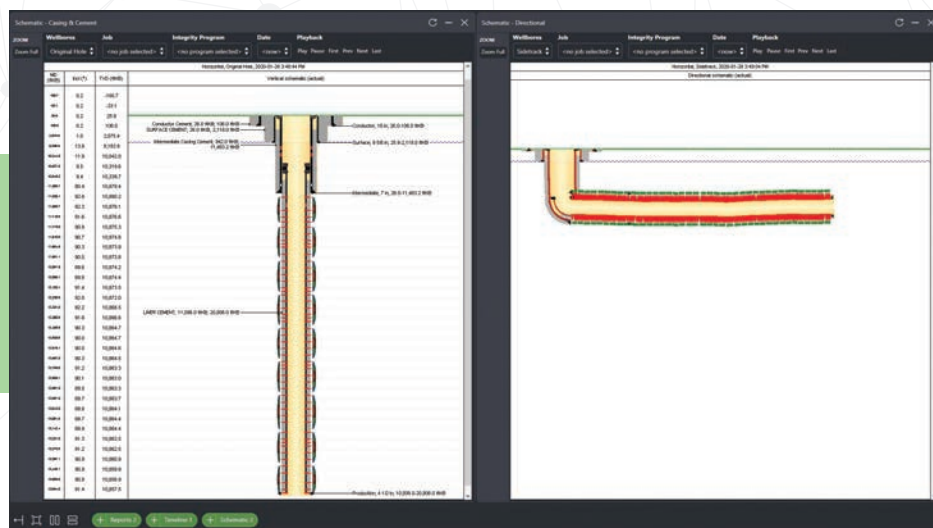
Schematic - Casing & Cement

ZOOM
Zoom Full

Wellbores
Original Hole

Job
<no job selected>

Integrity Program
<no program selected>

Date
<now>

Playback
Play Pause First Prev Next Last

Horizontal, Original Hole, 2020-01-28 3:40:44 PM

| MD (ftKB) | Incl (°) | TVD (ftKB) | Vertical schematic (actual) |
|---|---|---|---|
| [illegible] | 0.2 | -100.7 | |
| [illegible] | 0.2 | -20.1 | |
| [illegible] | 0.2 | 29.6 | |
| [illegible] | 0.2 | 108.6 | |
| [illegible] | 1.0 | 2,079.4 | |
| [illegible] | 13.6 | 8,163.6 | |
| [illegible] | 11.8 | 10,043.6 | |
| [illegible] | 6.5 | 10,218.6 | |
| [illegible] | 8.4 | 10,226.7 | |
| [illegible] | 89.4 | 10,879.4 | |
| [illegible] | 92.6 | 10,880.2 | |
| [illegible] | 92.3 | 10,879.1 | |
| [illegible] | 91.8 | 10,876.6 | |
| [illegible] | 90.9 | 10,875.3 | |
| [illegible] | 90.7 | 10,874.8 | |
| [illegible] | 90.3 | 10,873.9 | |
| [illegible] | 90.5 | 10,873.6 | |
| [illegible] | 89.8 | 10,874.2 | |
| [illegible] | 89.8 | 10,874.4 | |
| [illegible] | 91.4 | 10,873.5 | |
| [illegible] | 92.5 | 10,872.0 | |
| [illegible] | 92.2 | 10,868.5 | |
| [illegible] | 91.9 | 10,866.6 | |
| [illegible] | 90.2 | 10,864.7 | |
| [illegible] | 90.0 | 10,864.7 | |
| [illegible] | 90.0 | 10,864.6 | |
| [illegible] | 90.2 | 10,864.5 | |
| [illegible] | 91.2 | 10,863.3 | |
| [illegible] | 90.1 | 10,863.0 | |
| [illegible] | 89.0 | 10,863.3 | |
| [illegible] | 89.7 | 10,863.7 | |
| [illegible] | 89.9 | 10,864.1 | |
| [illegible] | 89.7 | 10,864.4 | |
| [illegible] | 89.6 | 10,864.4 | |
| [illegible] | 91.3 | 10,863.6 | |
| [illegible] | 91.2 | 10,862.6 | |
| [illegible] | 90.9 | 10,860.9 | |
| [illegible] | 90.8 | 10,859.6 | |
| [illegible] | 90.9 | 10,859.0 | |
| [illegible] | 91.4 | 10,857.6 | |

Conductor Cement, 26.0 ftKB; 108.0 ftKB
SURFACE CEMENT, 26.0 ftKB; 2,110.0 ftKB
Intermediate Casing Cement, 542.0 ftKB; 11,403.2 ftKB
Conductor, 16 in; 26.0-108.0 ftKB
Surface, 9 5/8 in; 26.0-2,110.0 ftKB
Intermediate, 7 in; 26.0-11,403.2 ftKB
LINER CEMENT, 11,006.0 ftKB; 20,006.0 ftKB
Production, 4 1/2 in; 10,006.0-20,006.0 ftKB

Schematic - Directional

ZOOM
Zoom Full

Wellbores
Sidetrack

Job
<no job selected>

Integrity Program
<no program selected>

Date
<now>

Playback
Play Pause First Prev Next Last

Horizontal, Sidetrack, 2020-01-28 3:40:54 PM
Directional schematic (actual)

Reports 2
Timeline 1
Schematic 2